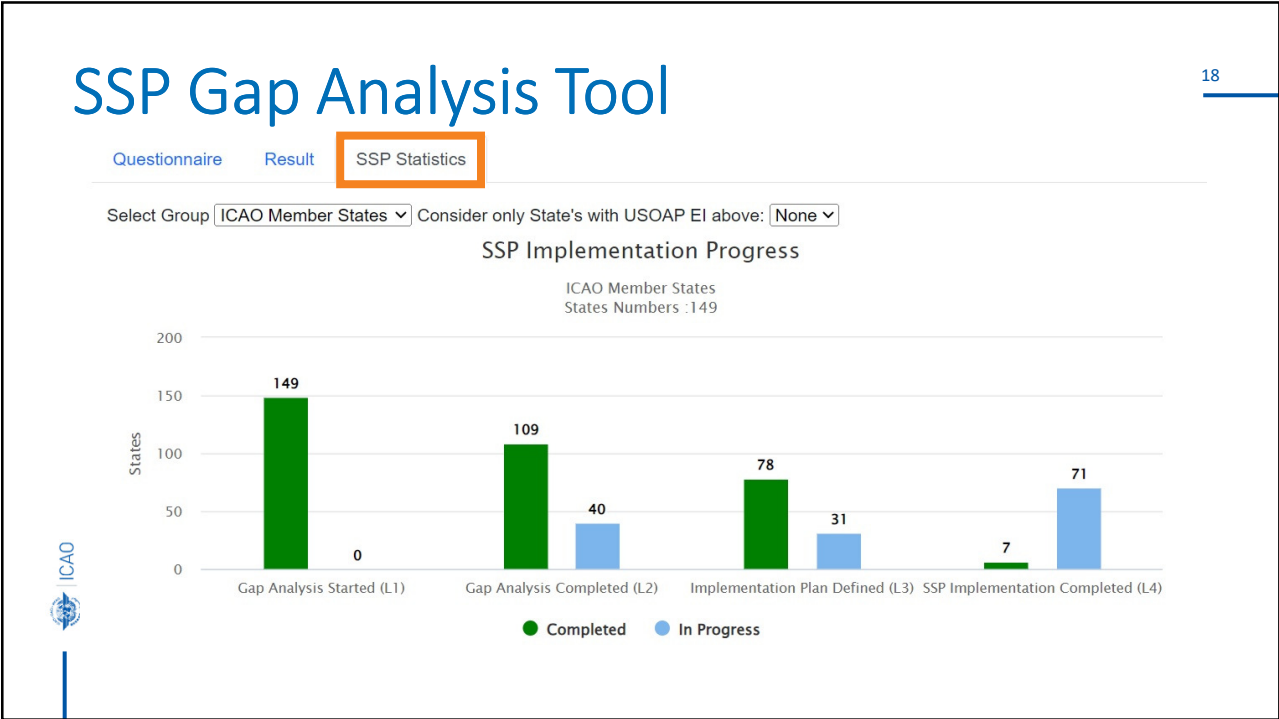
SSP Gap Analysis Tool

18

Questionnaire Result SSP Statistics

Select Group ICAO Member States Consider only State's with USOAP EI above: None

SSP Implementation Progress

ICAO Member States
States Numbers :149

200
150
100
50
0

States

149
0
109
40
78
31
7
71

Gap Analysis Started (L1) Gap Analysis Completed (L2) Implementation Plan Defined (L3) SSP Implementation Completed (L4)

Completed In Progress

ICAO